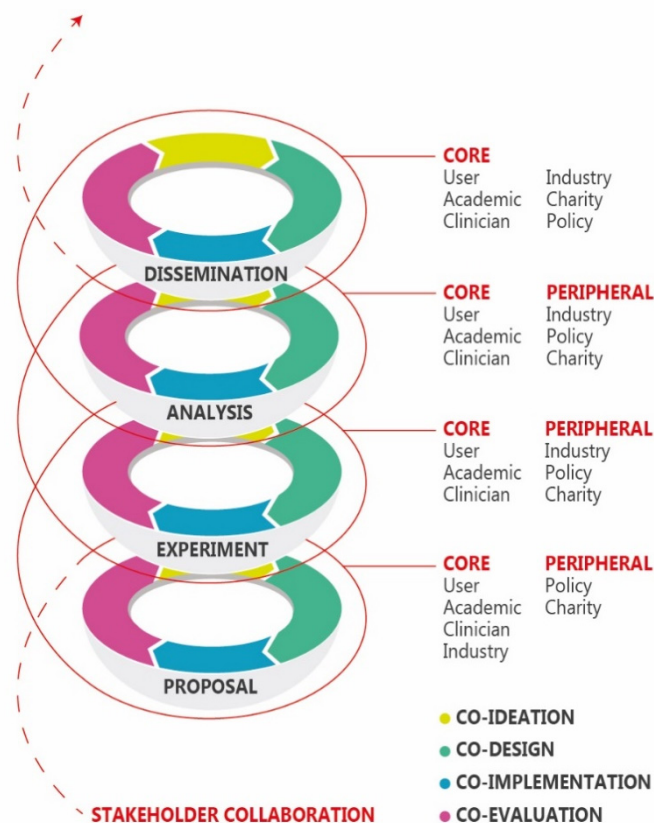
DISSEMINATION

CORE
User
Academic
Clinician

Industry
Charity
Policy

ANALYSIS

CORE
User
Academic
Clinician

PERIPHERAL
Industry
Policy
Charity

EXPERIMENT

CORE
User
Academic
Clinician

PERIPHERAL
Industry
Policy
Charity

PROPOSAL

CORE
User
Academic
Clinician
Industry

PERIPHERAL
Policy
Charity

STAKEHOLDER COLLABORATION

CO-IDEATION
CO-DESIGN
CO-IMPLEMENTATION
CO-EVALUATION